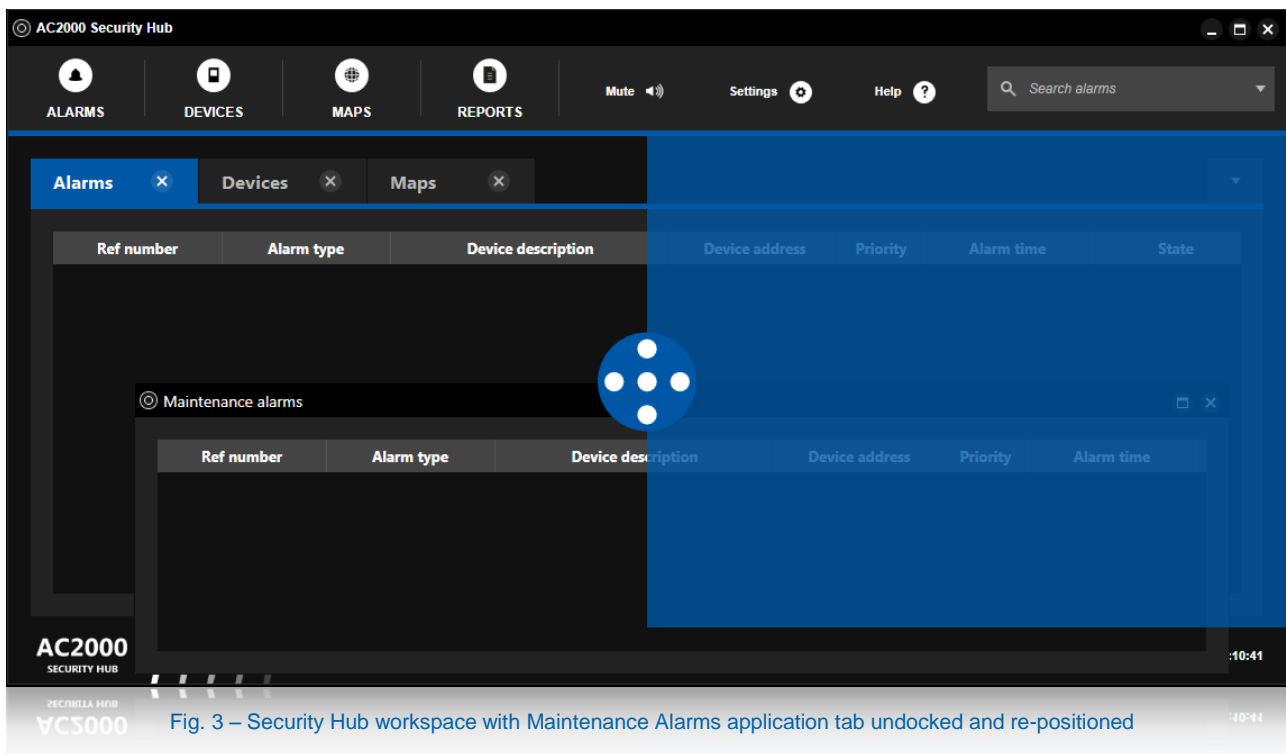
AC2000 Security Hub

ALARMS
DEVICES
MAPS
REPORTS
Mute
Settings
Help
Search alarms

Alarms
Devices
Maps

| Ref number | Alarm type | Device description | Device address | Priority | Alarm time | State |
|---|---|---|---|---|---|---|

Maintenance alarms

| Ref number | Alarm type | Device description | Device address | Priority | Alarm time |
|---|---|---|---|---|---|

AC2000
SECURITY HUB

:10:41

Fig. 3 – Security Hub workspace with Maintenance Alarms application tab undocked and re-positioned